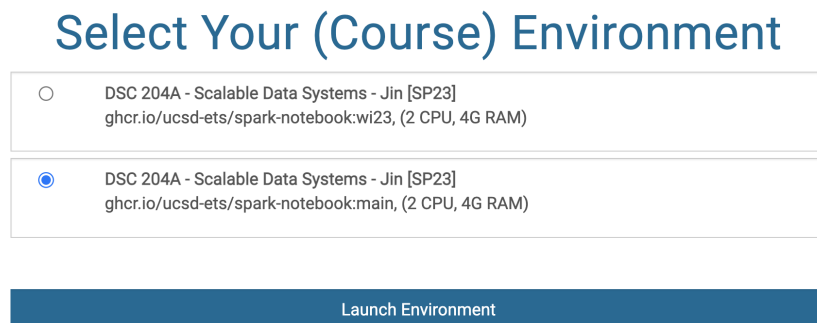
Select Your (Course) Environment

DSC 204A - Scalable Data Systems - Jin [SP23]
ghcr.io/ucsd-ets/spark-notebook:wi23, (2 CPU, 4G RAM)

DSC 204A - Scalable Data Systems - Jin [SP23]
ghcr.io/ucsd-ets/spark-notebook:main, (2 CPU, 4G RAM)

Launch Environment